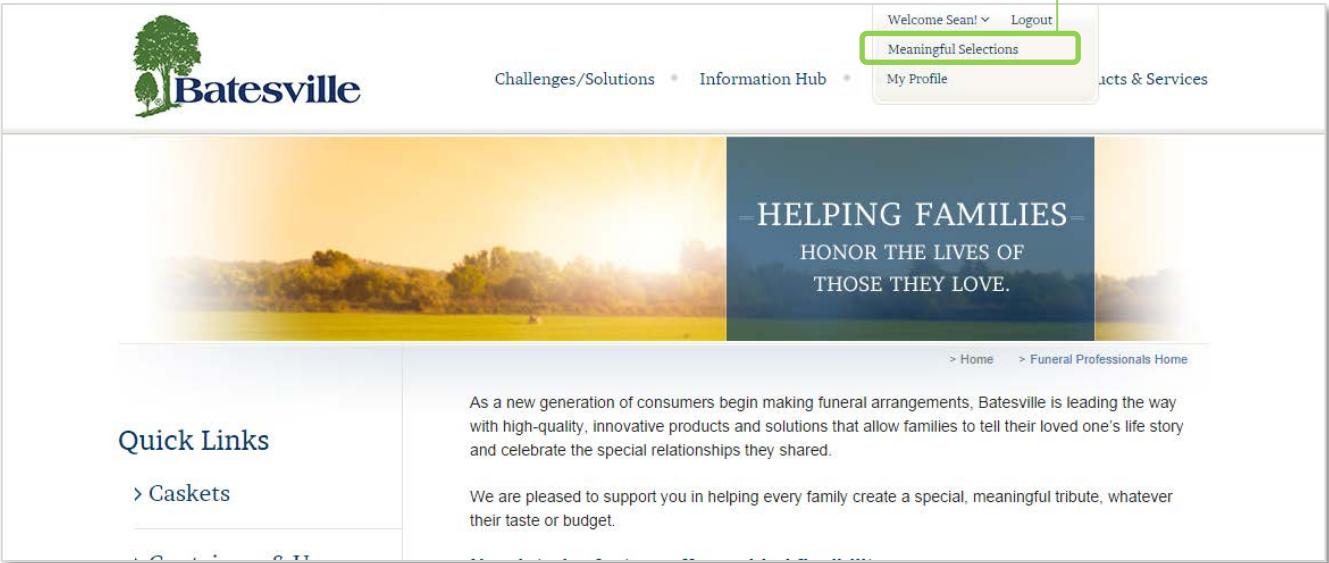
Batesville

Welcome Sean! Logout

Meaningful Selections

My Profile

Challenges/Solutions Information Hub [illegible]ucts & Services

HELPING FAMILIES
HONOR THE LIVES OF
THOSE THEY LOVE.

> Home > Funeral Professionals Home

Quick Links

> Caskets

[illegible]

As a new generation of consumers begin making funeral arrangements, Batesville is leading the way with high-quality, innovative products and solutions that allow families to tell their loved one's life story and celebrate the special relationships they shared.

We are pleased to support you in helping every family create a special, meaningful tribute, whatever their taste or budget.

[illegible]